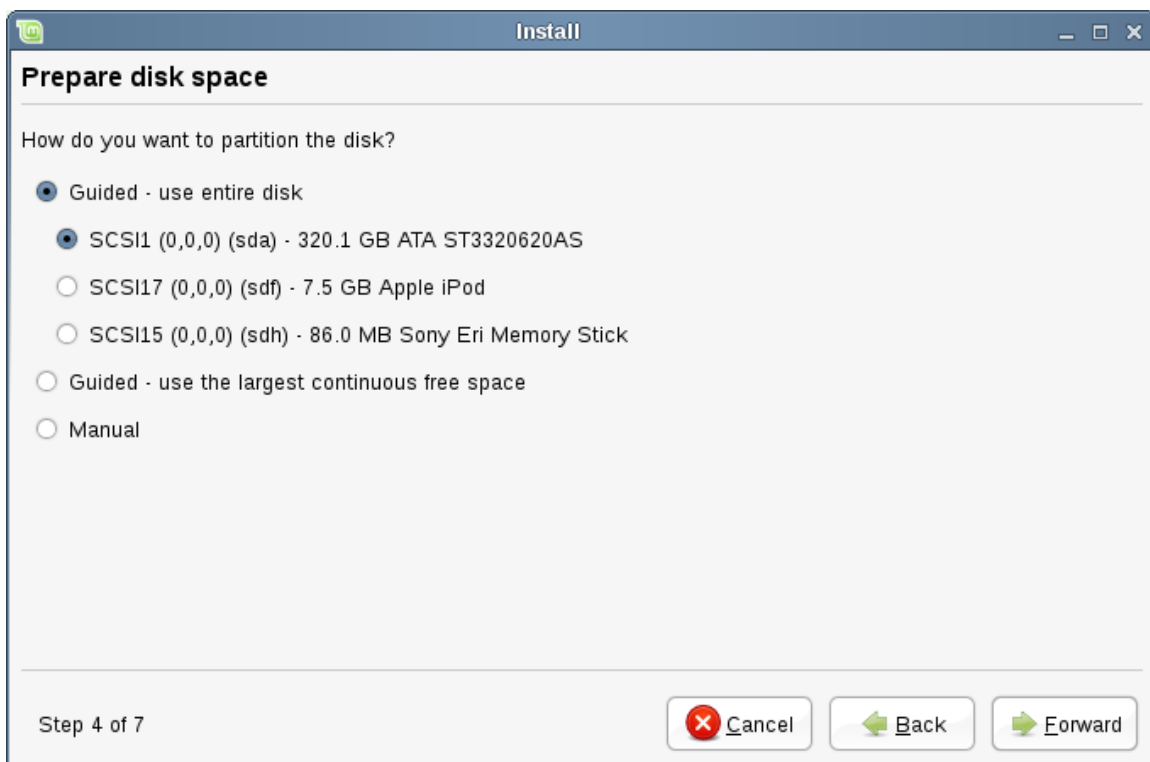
Install

Prepare disk space

How do you want to partition the disk?

Guided - use entire disk

SCSI1 (0,0,0) (sda) - 320.1 GB ATA ST3320620AS

SCSI17 (0,0,0) (sdf) - 7.5 GB Apple iPod

SCSI15 (0,0,0) (sdh) - 86.0 MB Sony Eri Memory Stick

Guided - use the largest continuous free space

Manual

Step 4 of 7

Cancel

Back

Forward